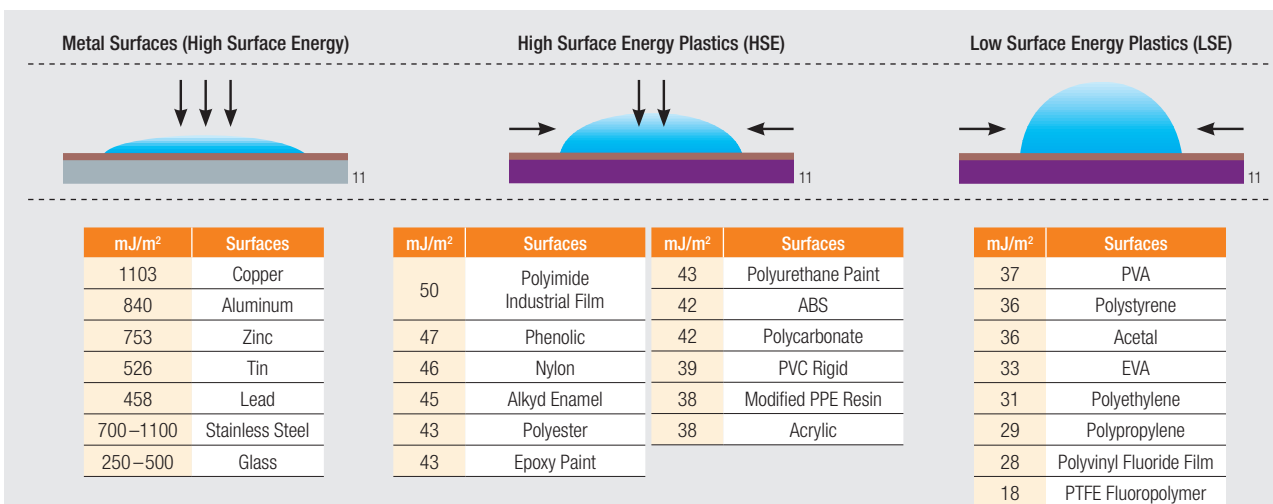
Metal Surfaces (High Surface Energy)

11

High Surface Energy Plastics (HSE)

11

Low Surface Energy Plastics (LSE)

11

| mJ/m² | Surfaces |
|---|---|
| 1103 | Copper |
| 840 | Aluminum |
| 753 | Zinc |
| 526 | Tin |
| 458 | Lead |
| 700 – 1100 | Stainless Steel |
| 250 – 500 | Glass |

| mJ/m² | Surfaces |
|---|---|
| 50 | Polyimide Industrial Film |
| 47 | Phenolic |
| 46 | Nylon |
| 45 | Alkyd Enamel |
| 43 | Polyester |
| 43 | Epoxy Paint |

| mJ/m² | Surfaces |
|---|---|
| 43 | Polyurethane Paint |
| 42 | ABS |
| 42 | Polycarbonate |
| 39 | PVC Rigid |
| 38 | Modified PPE Resin |
| 38 | Acrylic |

| mJ/m² | Surfaces |
|---|---|
| 37 | PVA |
| 36 | Polystyrene |
| 36 | Acetal |
| 33 | EVA |
| 31 | Polyethylene |
| 29 | Polypropylene |
| 28 | Polyvinyl Fluoride Film |
| 18 | PTFE Fluoropolymer |